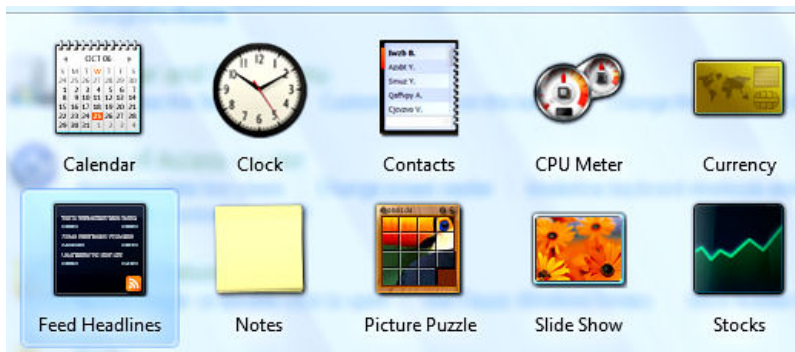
OCT 06
S M T W T F S
1 2 3 4 5 6 7
8 9 10 11 12 13 14
15 16 17 18 19 20 21
22 23 24 25 26 27 28
29 30 31 1 2 3 4

Calendar

Clock

Iwzb B.
Azdbt Y.
Smuz Y.
Qeffupy A.
Cjoozo V.

Contacts

CPU Meter

Currency

Feed Headlines

Notes

Picture Puzzle

Slide Show

Stocks